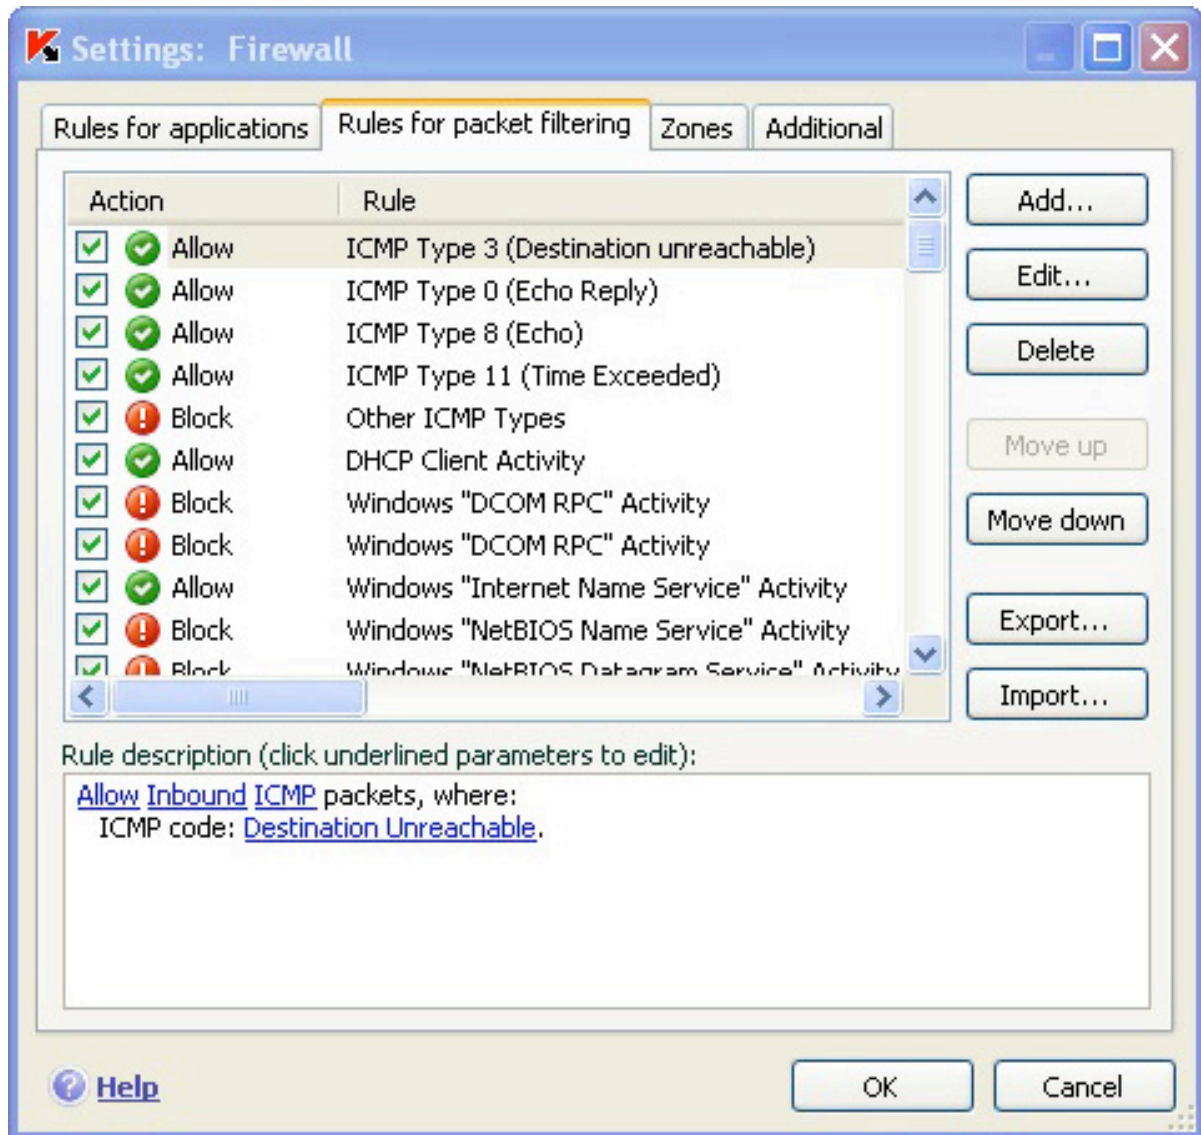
Settings: Firewall

Rules for applications | Rules for packet filtering | Zones | Additional

| Action | Rule |
|---|---|
| Allow | ICMP Type 3 (Destination unreachable) |
| Allow | ICMP Type 0 (Echo Reply) |
| Allow | ICMP Type 8 (Echo) |
| Allow | ICMP Type 11 (Time Exceeded) |
| Block | Other ICMP Types |
| Allow | DHCP Client Activity |
| Block | Windows "DCOM RPC" Activity |
| Block | Windows "DCOM RPC" Activity |
| Allow | Windows "Internet Name Service" Activity |
| Block | Windows "NetBIOS Name Service" Activity |
| Block | Windows "NetBIOS Datagram Service" Activity |

Add...
Edit...
Delete
Move up
Move down
Export...
Import...

Rule description (click underlined parameters to edit):
Allow Inbound ICMP packets, where:
ICMP code: Destination Unreachable.

Help
OK
Cancel